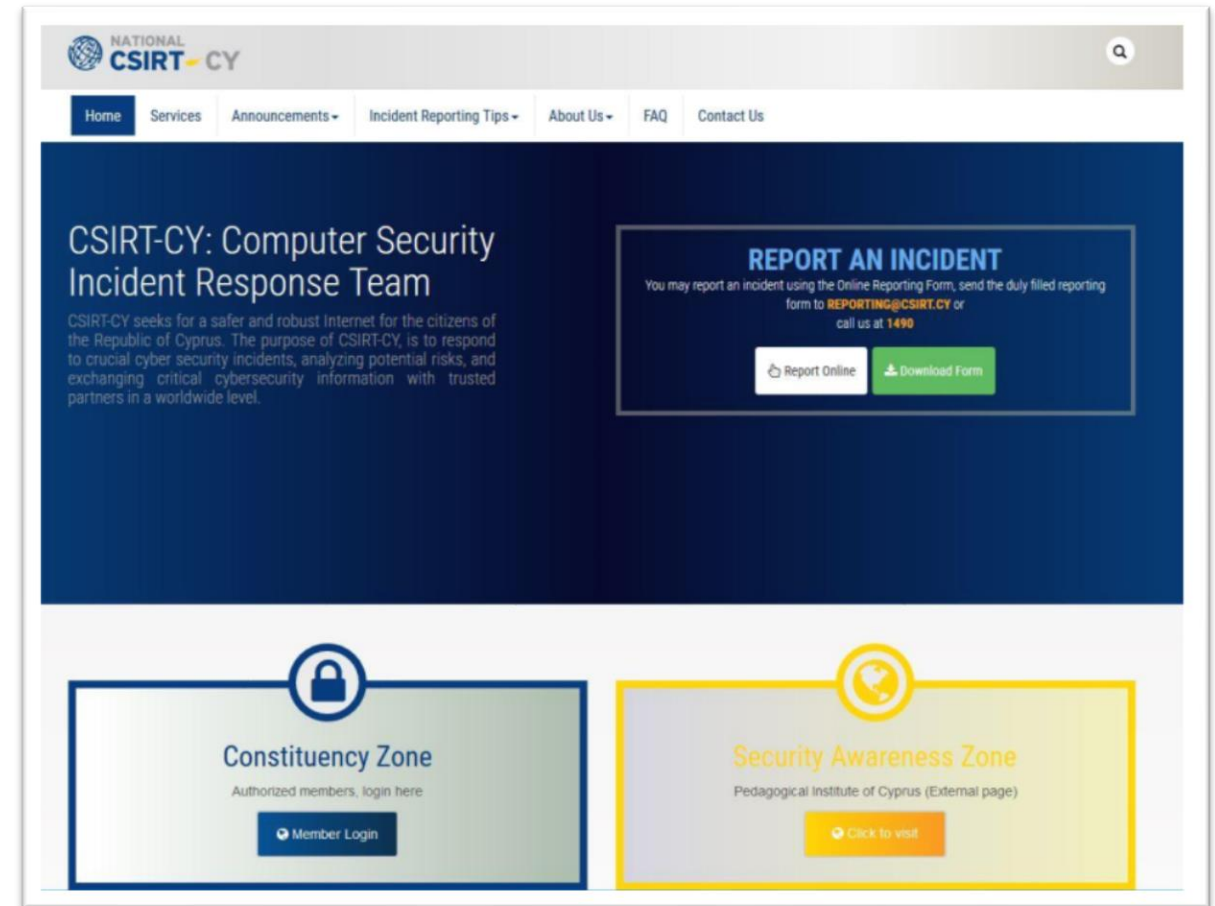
NATIONAL CSIRT-CY

Home Services Announcements Incident Reporting Tips About Us FAQ Contact Us

CSIRT-CY: Computer Security Incident Response Team

CSIRT-CY seeks for a safer and robust Internet for the citizens of the Republic of Cyprus. The purpose of CSIRT-CY, is to respond to crucial cyber security incidents, analyzing potential risks, and exchanging critical cybersecurity information with trusted partners in a worldwide level.

REPORT AN INCIDENT

You may report an incident using the Online Reporting Form, send the duly filled reporting form to REPORTING@CSIRT.CY or call us at 1490

Report Online Download Form

Constituency Zone

Authorized members, login here

Member Login

Security Awareness Zone

Pedagogical Institute of Cyprus (External page)

Click to visit